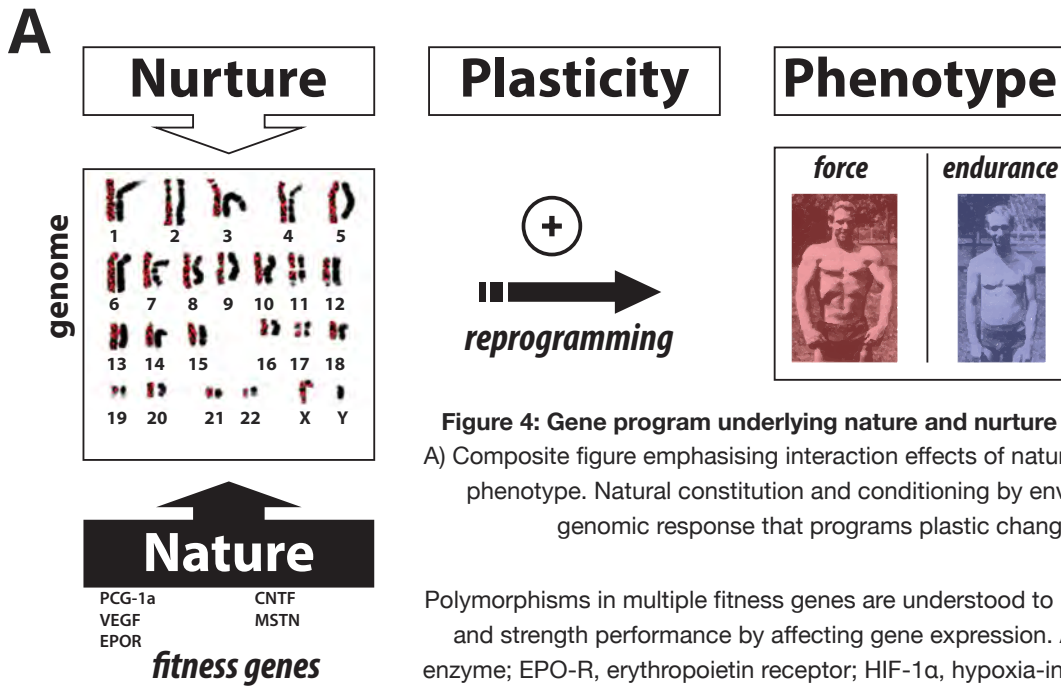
A

Nurture

Plasticity

Phenotype

genome

1 2 3 4 5
6 7 8 9 10 11 12
13 14 15 16 17 18
19 20 21 22 X Y

+

reprogramming

force | endurance

Nature

PCG-1a
VEGF
EPOR

CNTF
MSTN

fitness genes

Figure 4: Gene program underlying nature and nurture

A) Composite figure emphasising interaction effects of natur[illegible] phenotype. Natural constitution and conditioning by env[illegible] genomic response that programs plastic chang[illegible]

Polymorphisms in multiple fitness genes are understood to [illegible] and strength performance by affecting gene expression. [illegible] enzyme; EPO-R, erythropoietin receptor; HIF-1α, hypoxia-in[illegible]